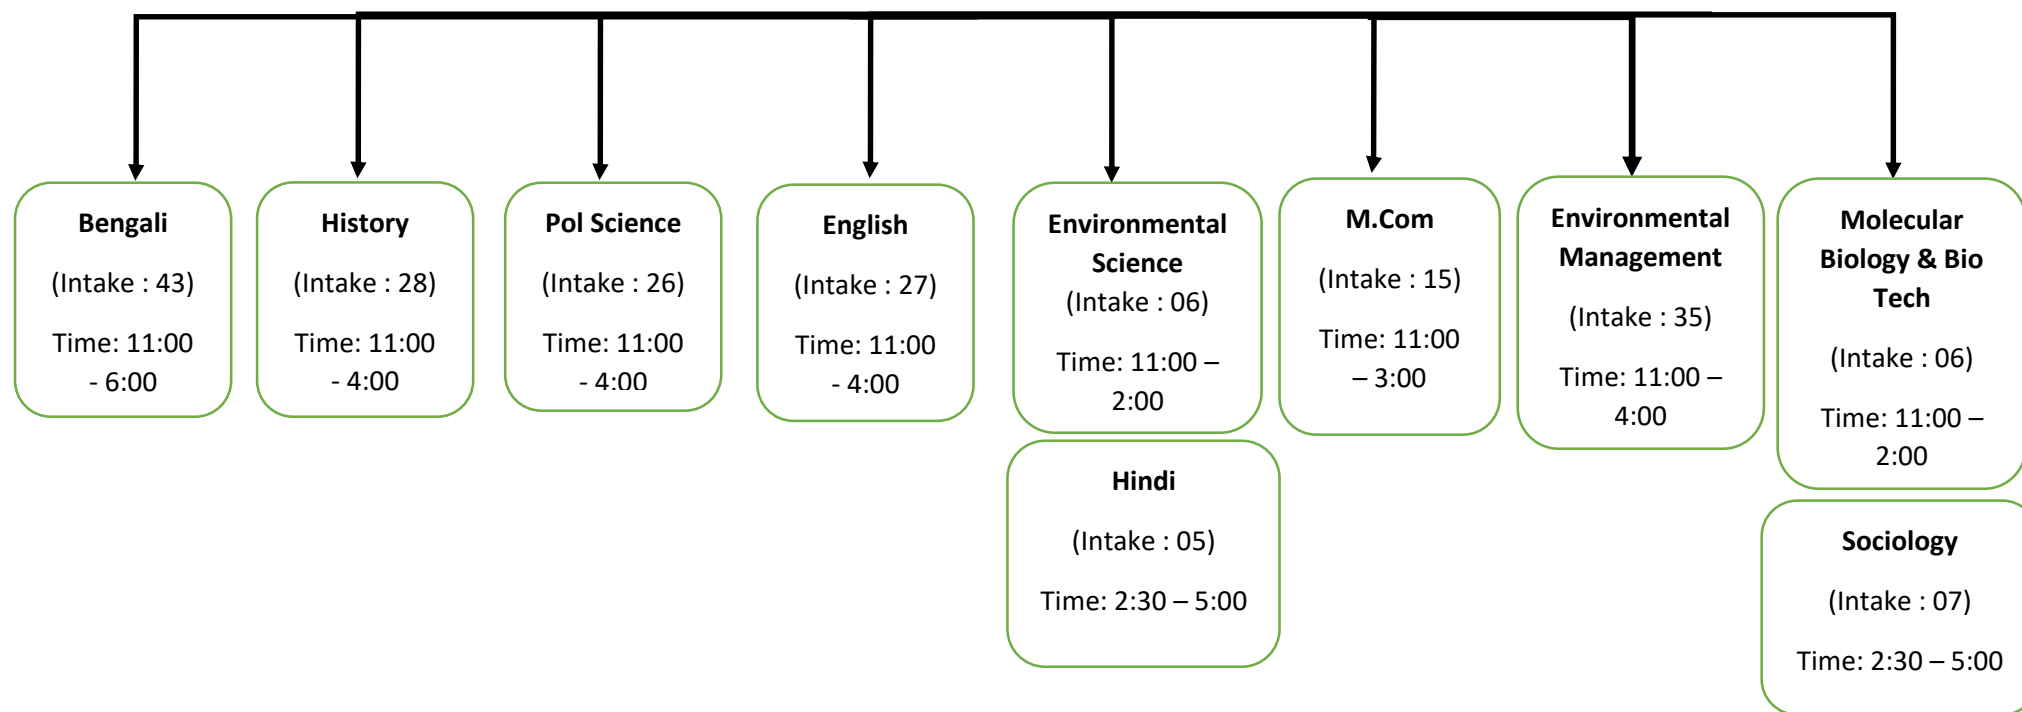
Bengali

(Intake : 43)

Time: 11:00 - 6:00

History

(Intake : 28)

Time: 11:00 - 4:00

Pol Science

(Intake : 26)

Time: 11:00 - 4:00

English

(Intake : 27)

Time: 11:00 - 4:00

Environmental Science

(Intake : 06)

Time: 11:00 – 2:00

Hindi

(Intake : 05)

Time: 2:30 – 5:00

M.Com

(Intake : 15)

Time: 11:00 – 3:00

Environmental Management

(Intake : 35)

Time: 11:00 – 4:00

Molecular Biology & Bio Tech

(Intake : 06)

Time: 11:00 – 2:00

Sociology

(Intake : 07)

Time: 2:30 – 5:00